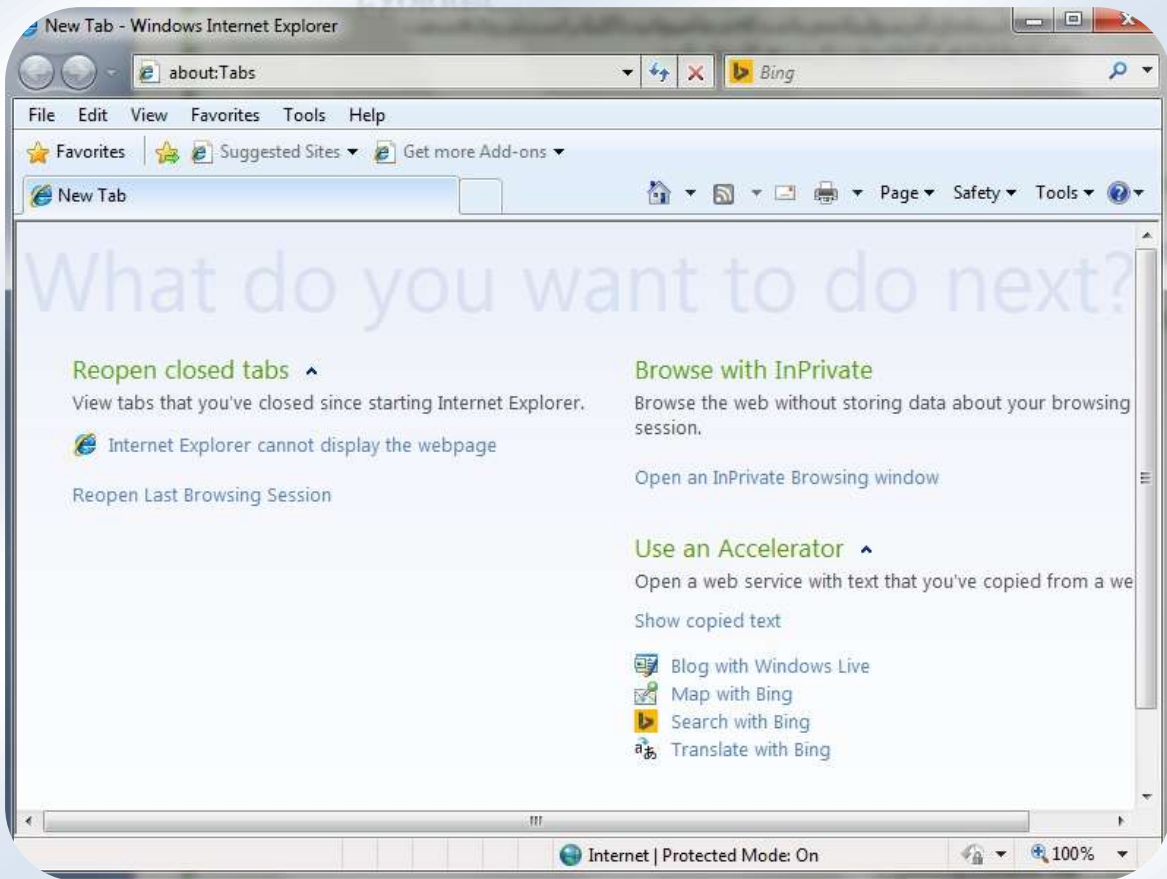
New Tab - Windows Internet Explorer

about:Tabs

Bing

File Edit View Favorites Tools Help

Favorites Suggested Sites ▾ Get more Add-ons ▾

New Tab

Page ▾ Safety ▾ Tools ▾

What do you want to do next?

Reopen closed tabs

View tabs that you've closed since starting Internet Explorer.

Internet Explorer cannot display the webpage

Reopen Last Browsing Session

Browse with InPrivate

Browse the web without storing data about your browsing session.

Open an InPrivate Browsing window

Use an Accelerator

Open a web service with text that you've copied from a we

Show copied text

Blog with Windows Live

Map with Bing

Search with Bing

Translate with Bing

Internet | Protected Mode: On

100%